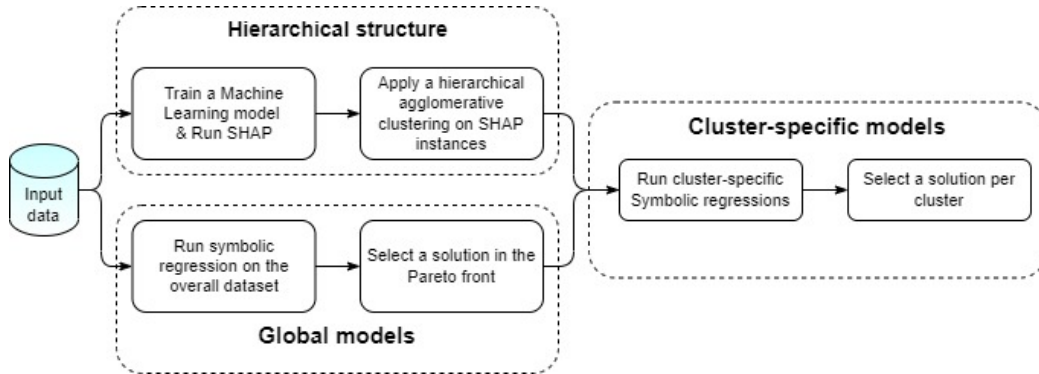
Input data

Hierarchical structure

Train a Machine Learning model & Run SHAP

Apply a hierarchical agglomerative clustering on SHAP instances

Run symbolic regression on the overall dataset

Select a solution in the Pareto front

Global models

Cluster-specific models

Run cluster-specific Symbolic regressions

Select a solution per cluster